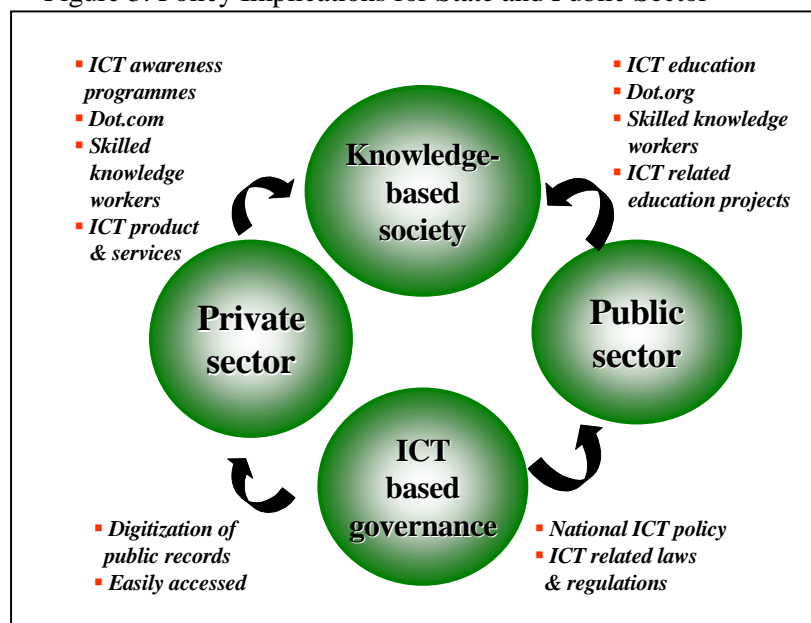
Figure 3: Policy Implications for State and Public Sector

- ICT awareness programmes
- Dot.com
- Skilled knowledge workers
- ICT product & services

Knowledge-based society

- ICT education
- Dot.org
- Skilled knowledge workers
- ICT related education projects

Private sector

Public sector

ICT based governance

- Digitization of public records
- Easily accessed

- National ICT policy
- ICT related laws & regulations